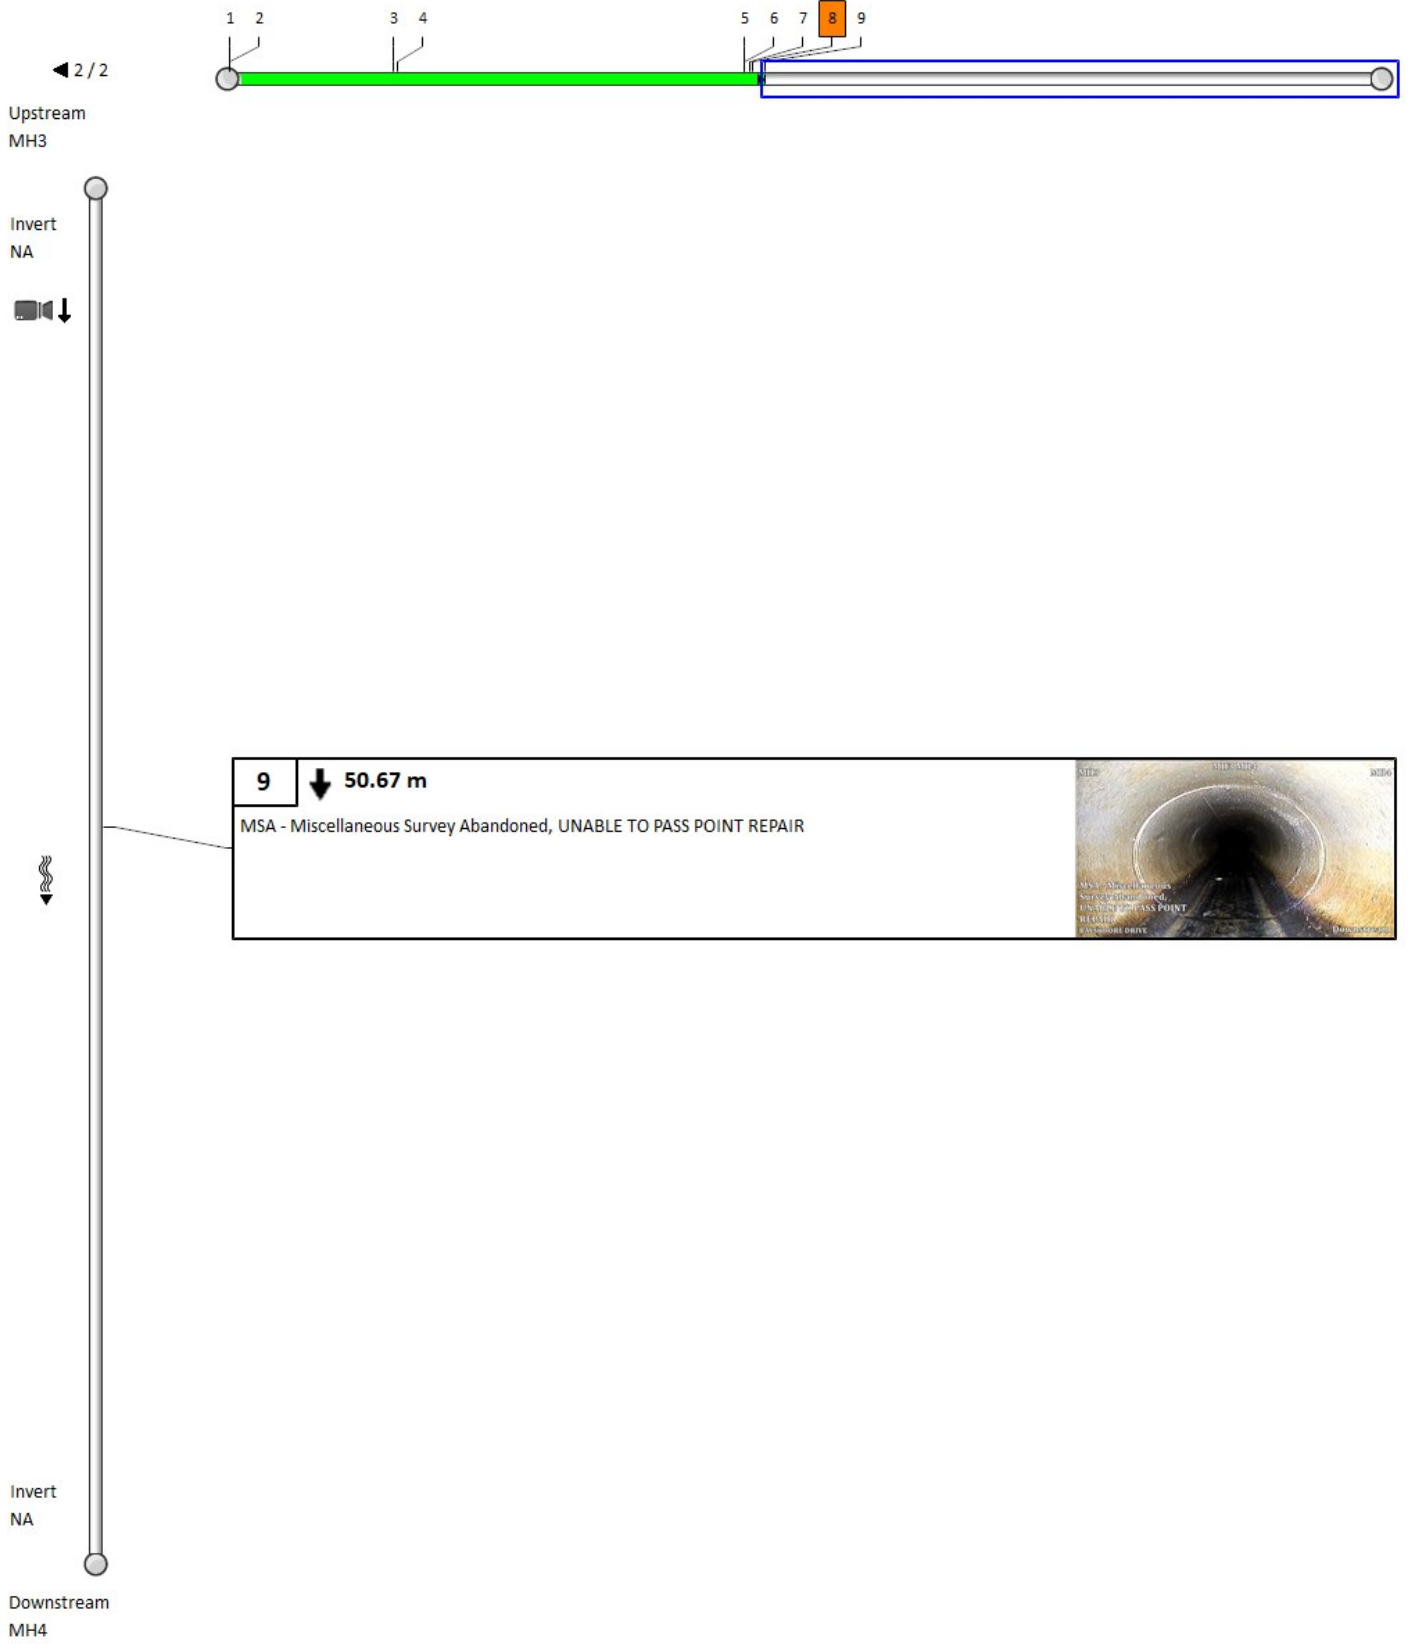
1 2 3 4 5 6 7 8 9

◀ 2 / 2

Upstream
MH3

Invert
NA

9 50.67 m

MSA - Miscellaneous Survey Abandoned, UNABLE TO PASS POINT REPAIR

MH3 MH3-MH4 MH4

MSA - Miscellaneous Survey Abandoned, UNABLE TO PASS POINT REPAIR
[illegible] DRIVE Downstream

Invert
NA

Downstream
MH4